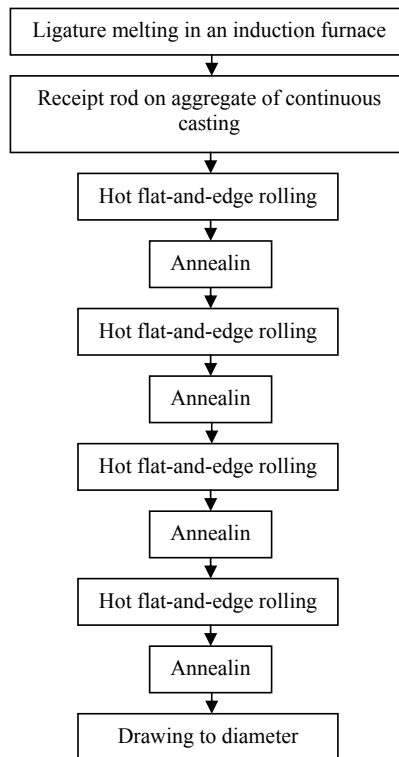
Ligature melting in an induction furnace

Receipt rod on aggregate of continuous casting

Hot flat-and-edge rolling

Annealin

Hot flat-and-edge rolling

Annealin

Hot flat-and-edge rolling

Annealin

Hot flat-and-edge rolling

Annealin

Drawing to diameter